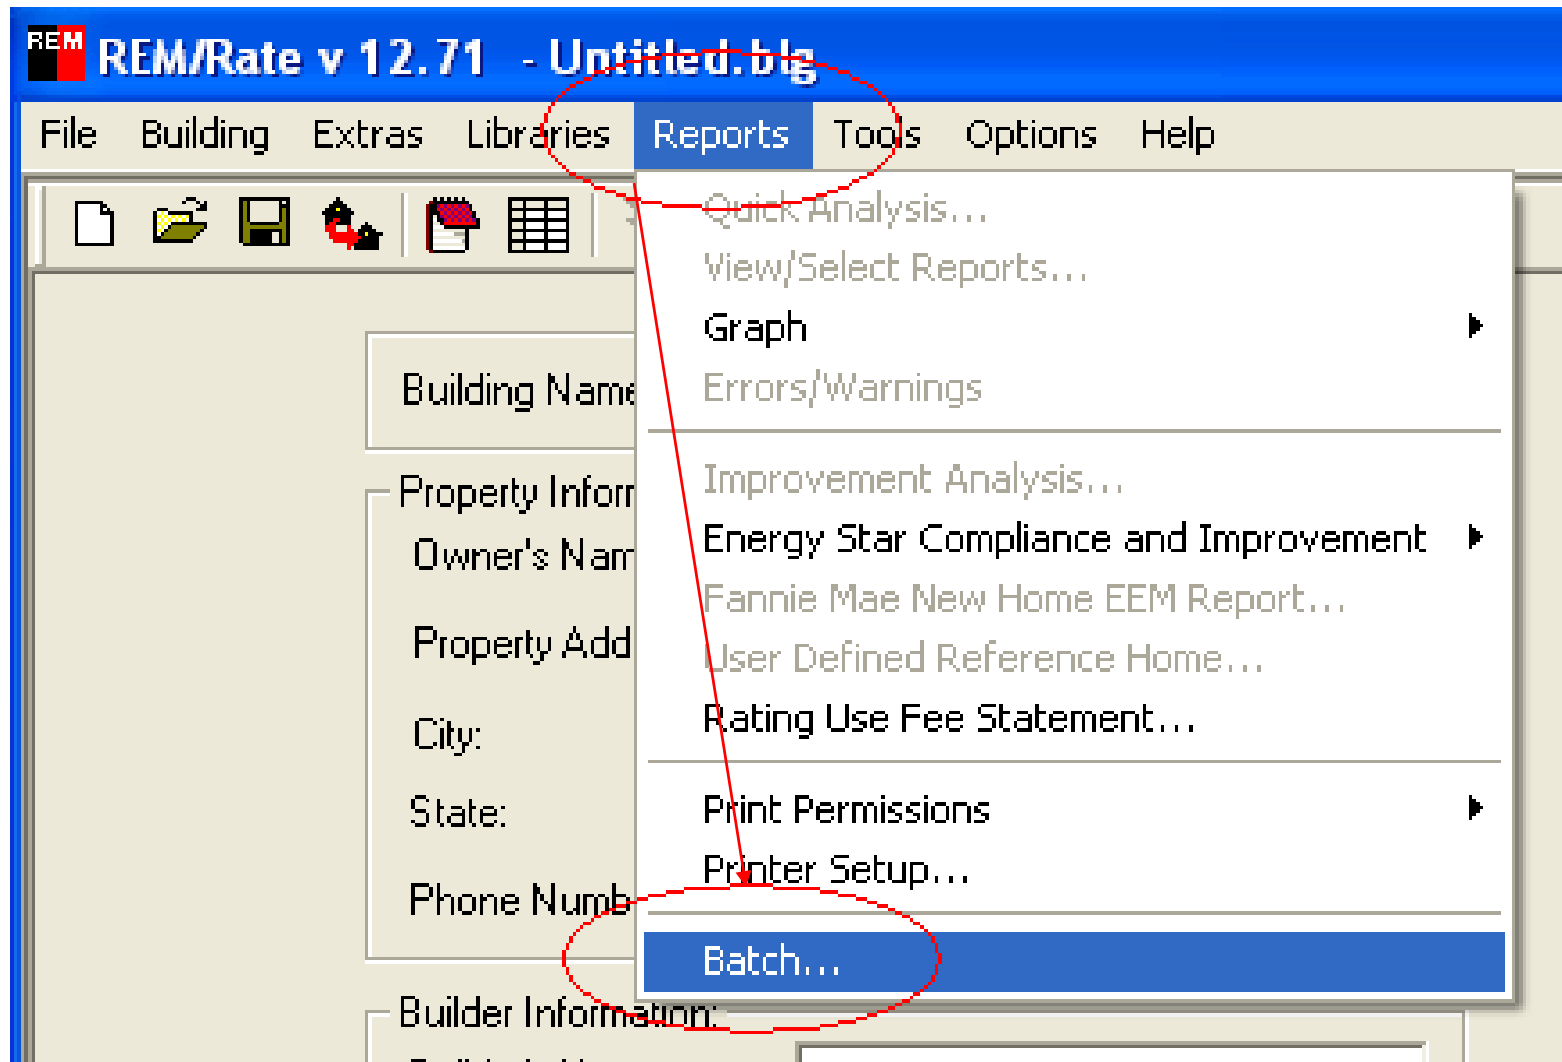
REM
REM/Rate v 12.71 - Untitled.blg

File Building Extras Libraries Reports Tools Options Help

Building Name

Property Infor
Owner's Nam
Property Add
City:
State:
Phone Numb

Builder Information:

Quick Analysis...
View/Select Reports...
Graph
Errors/Warnings
Improvement Analysis...
Energy Star Compliance and Improvement
Fannie Mae New Home EEM Report...
User Defined Reference Home...
Rating Use Fee Statement...
Print Permissions
Printer Setup...
Batch...